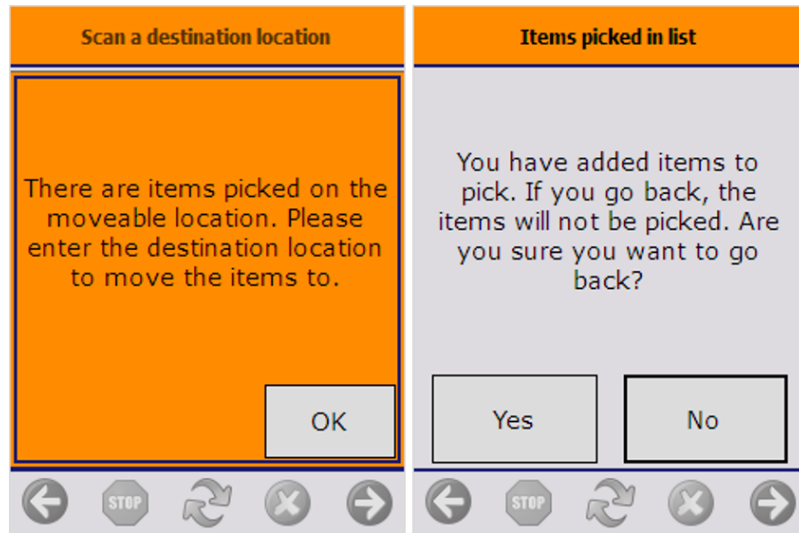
Scan a destination location

There are items picked on the moveable location. Please enter the destination location to move the items to.

OK

STOP

Items picked in list

You have added items to pick. If you go back, the items will not be picked. Are you sure you want to go back?

Yes

No

STOP